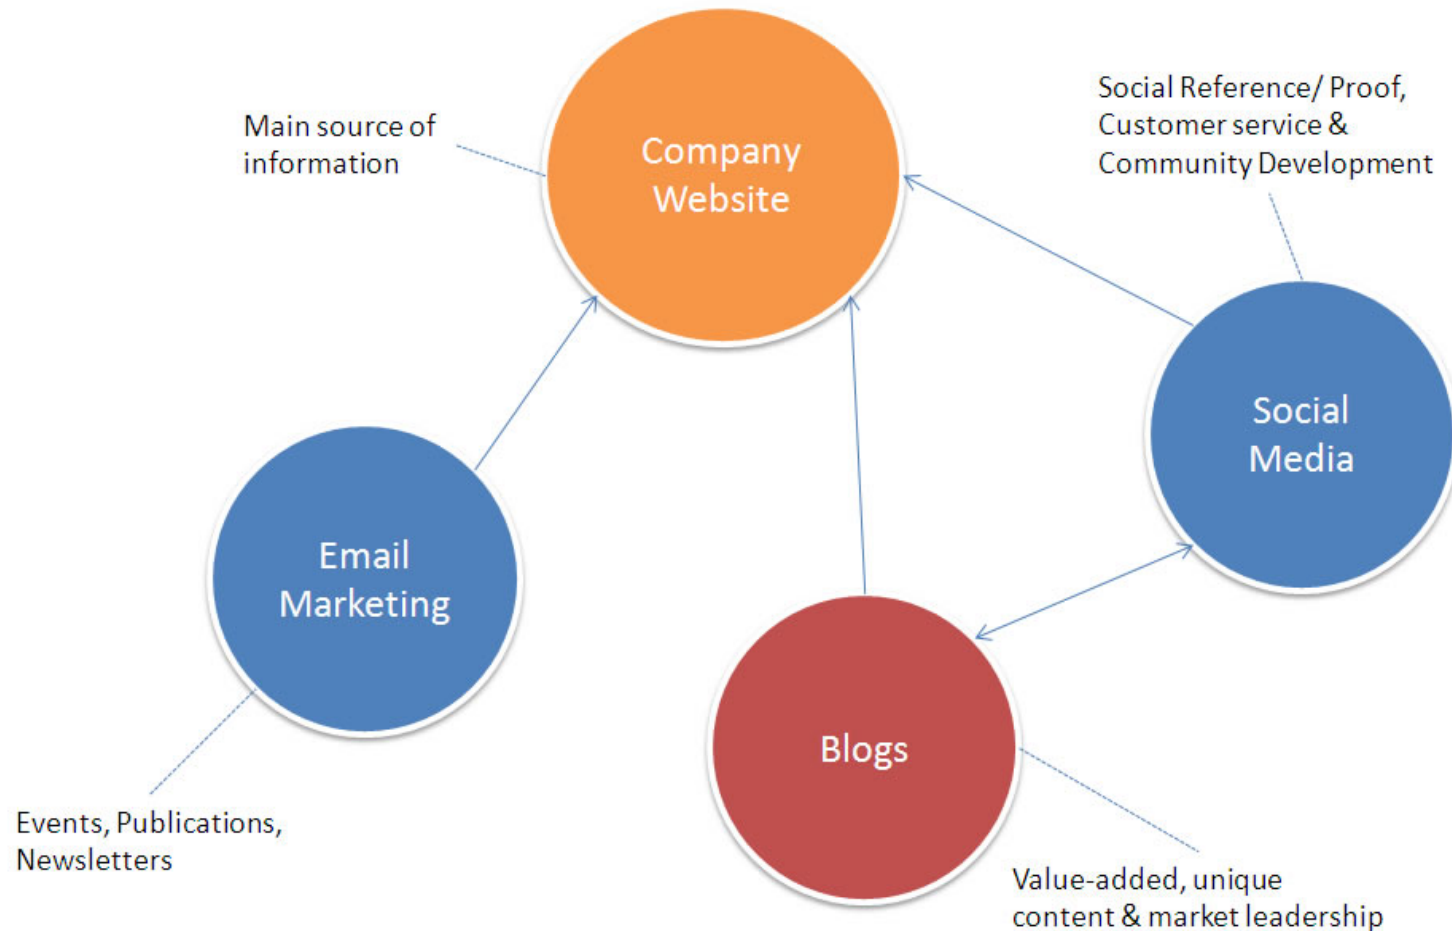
Social Reference/ Proof, Customer service & Community Development

Main source of information

Company Website

Social Media

Email Marketing

Blogs

Events, Publications, Newsletters

Value-added, unique content & market leadership